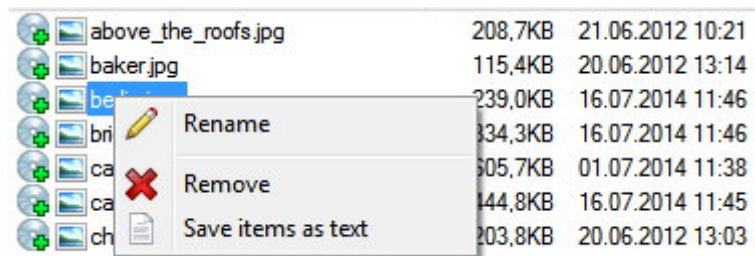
| | | |
|---|---|---|
| above_the_roofs.jpg | 208,7KB | 21.06.2012 10:21 |
| baker.jpg | 115,4KB | 20.06.2012 13:14 |
| be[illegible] | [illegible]39,0KB | 16.07.2014 11:46 |
| bri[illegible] | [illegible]34,3KB | 16.07.2014 11:46 |
| ca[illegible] | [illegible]05,7KB | 01.07.2014 11:38 |
| ca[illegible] | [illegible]44,8KB | 16.07.2014 11:45 |
| ch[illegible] | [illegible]03,8KB | 20.06.2012 13:03 |

Rename

Remove

Save items as text